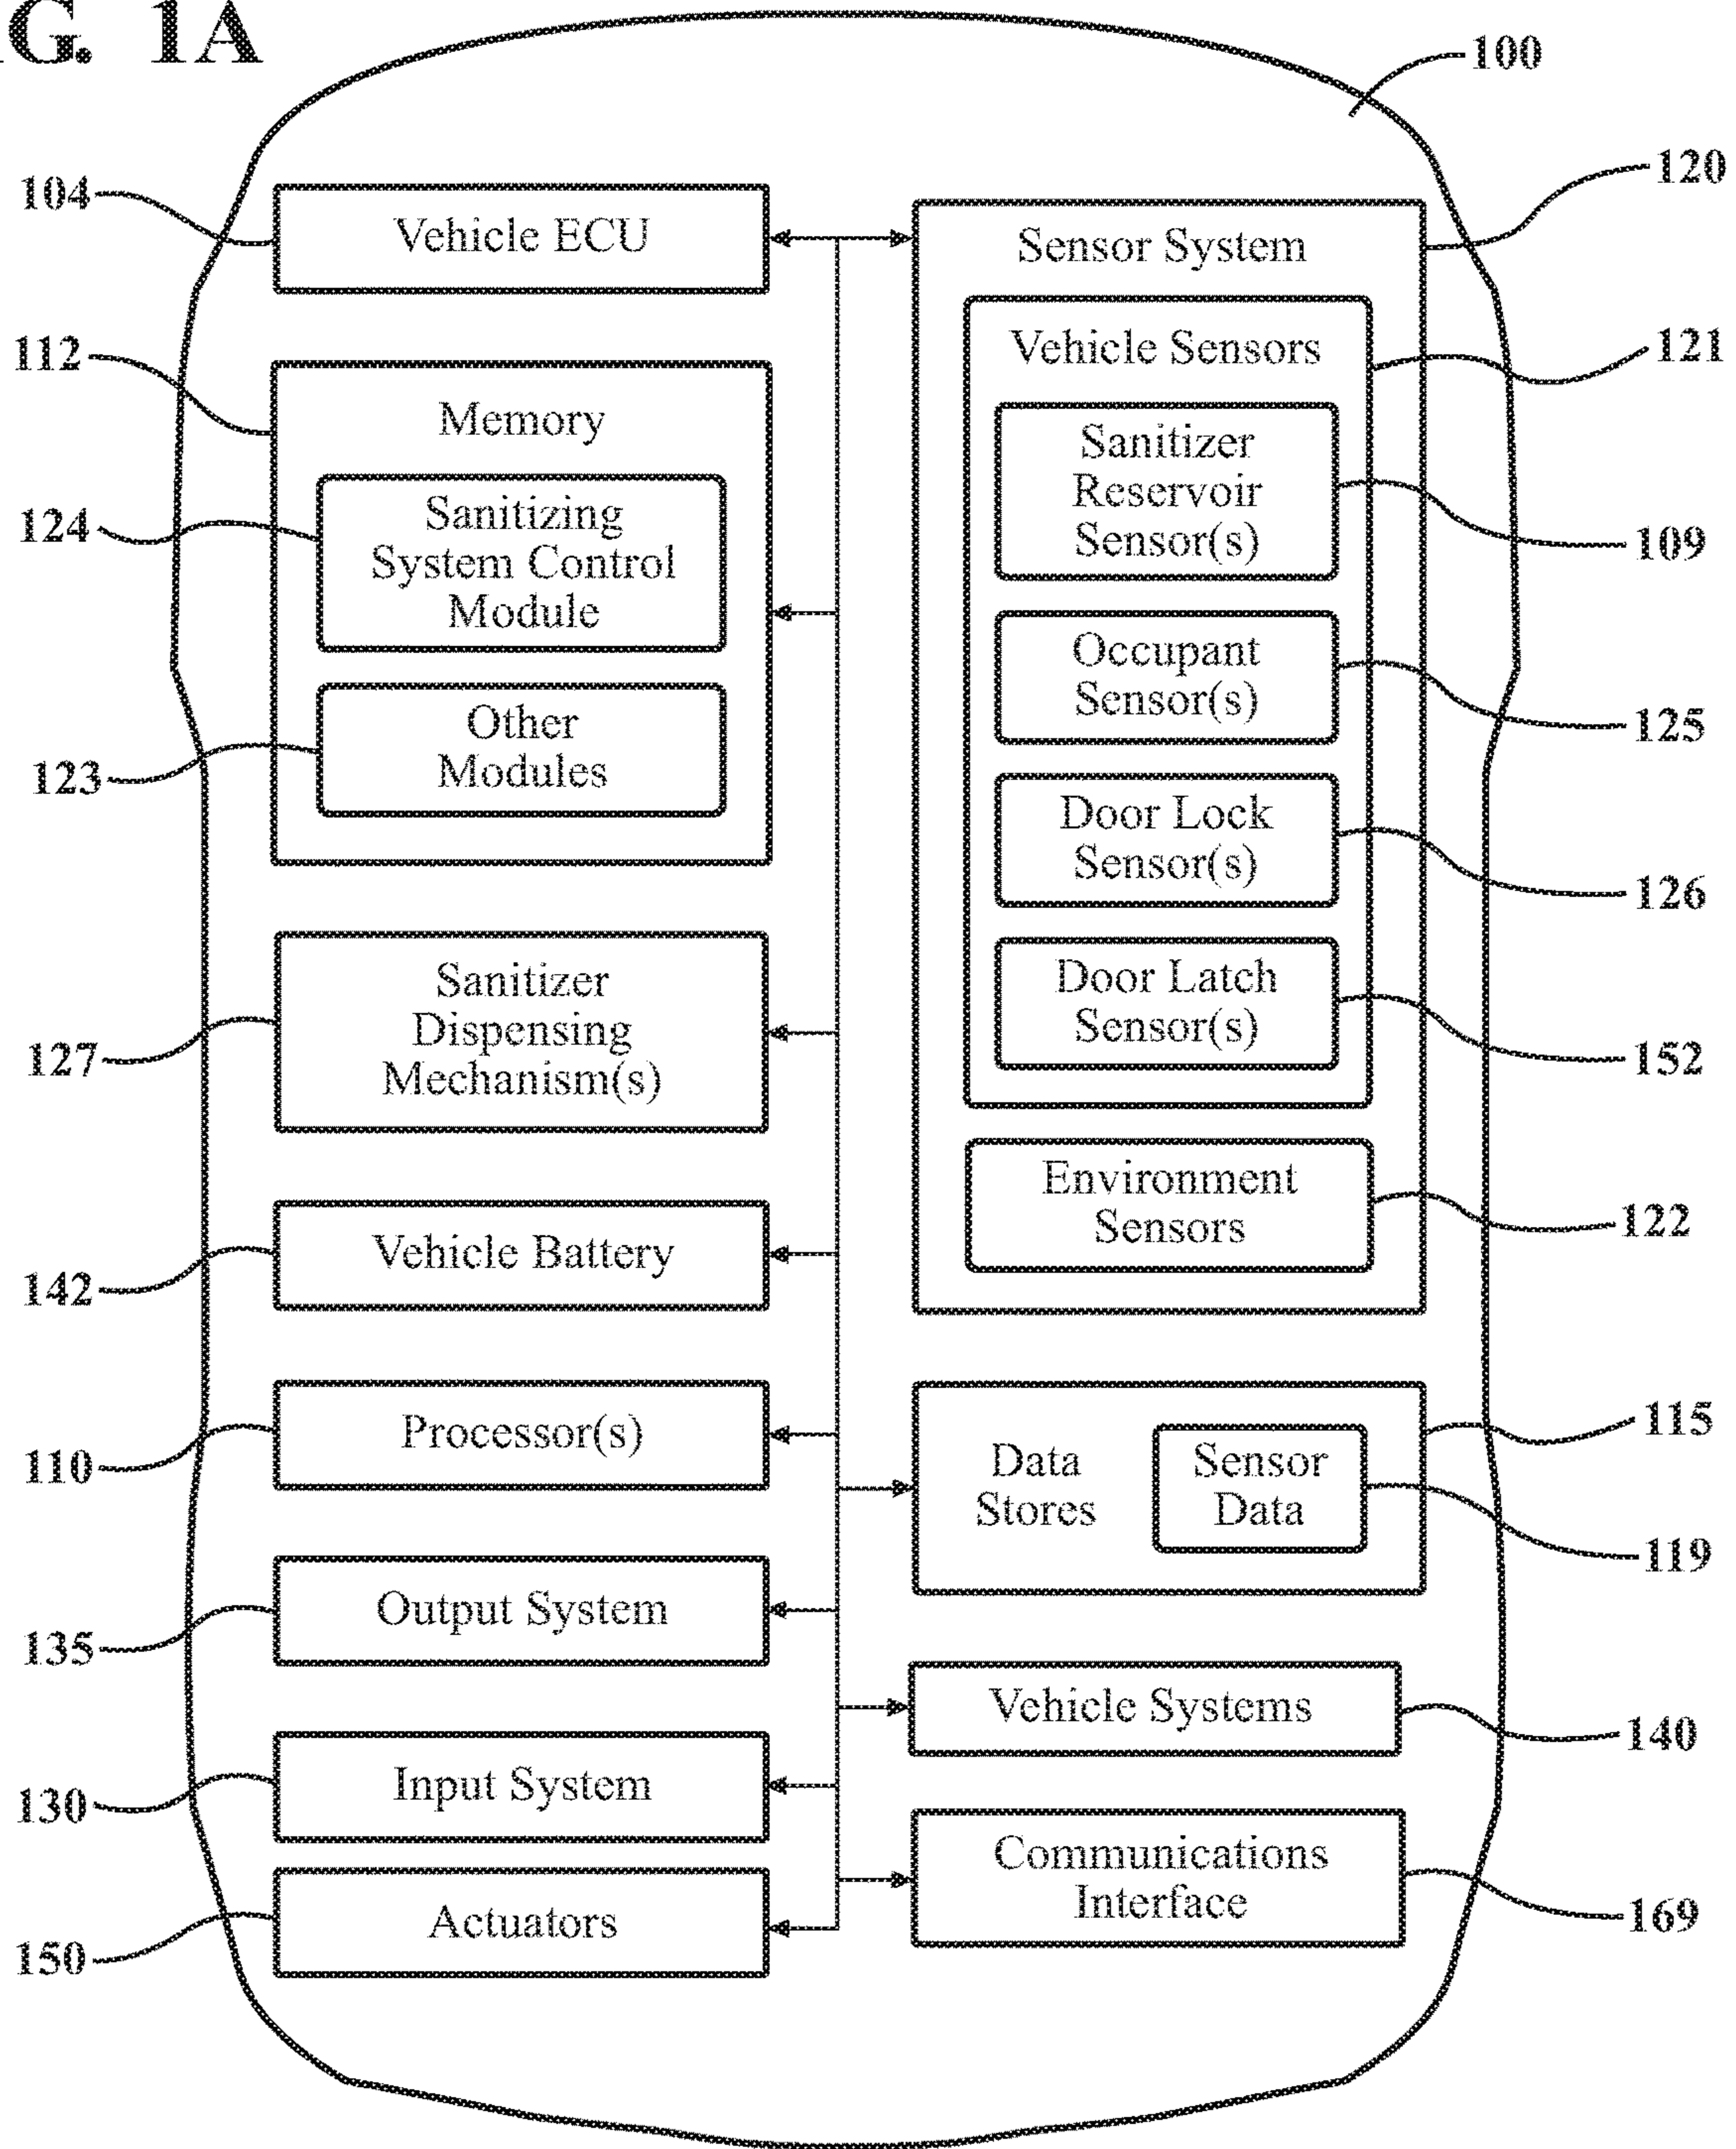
G. 1A

100

104
Vehicle ECU

120
Sensor System

121
Vehicle Sensors

112
Memory

124
Sanitizing System Control Module

123
Other Modules

Sanitizer Reservoir Sensor(s)
109

Occupant Sensor(s)
125

Door Lock Sensor(s)
126

Door Latch Sensor(s)
152

127
Sanitizer Dispensing Mechanism(s)

Environment Sensors
122

142
Vehicle Battery

110
Processor(s)

Data Stores
Sensor Data
115
119

135
Output System

Vehicle Systems
140

130
Input System

150
Actuators

Communications Interface
169